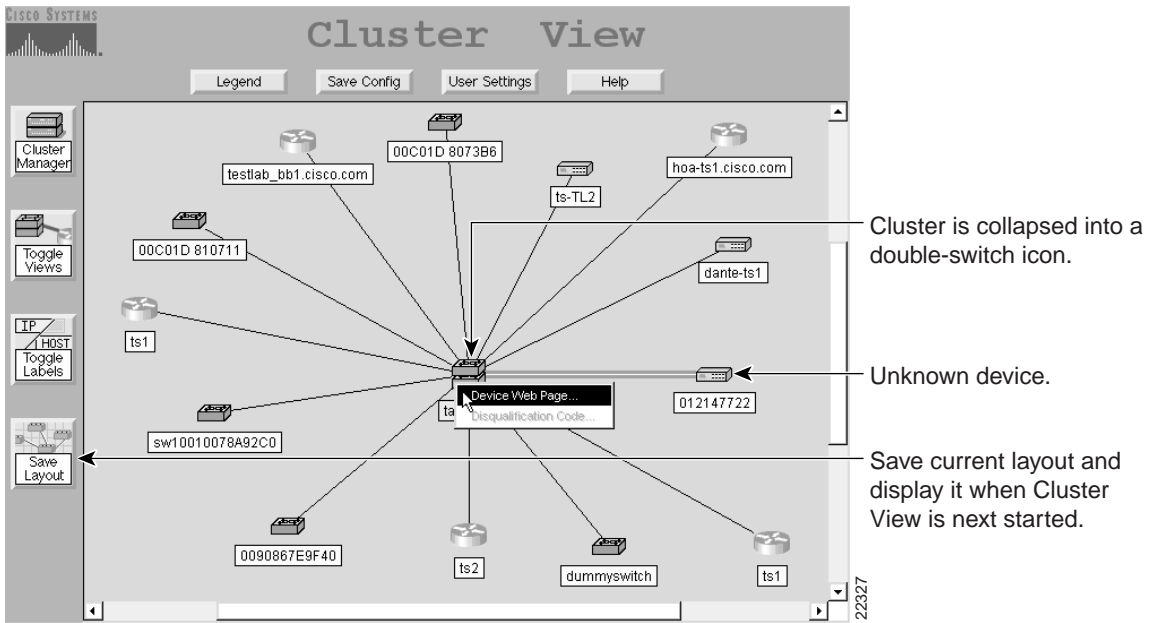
CISCO SYSTEMS

Cluster View

Legend
Save Config
User Settings
Help

Cluster Manager

Toggle Views

IP
HOST
Toggle Labels

Save Layout

testlab_bb1.cisco.com
00C01D 8073B6
ts-TL2
hoa-ts1.cisco.com
00C01D 810711
dante-ts1
ts1
012147722
Device Web Page...
Disqualification Code...
ta
sw10010078A92C0
0090867E9F40
ts2
dummyswitch
ts1

Cluster is collapsed into a double-switch icon.

Unknown device.

Save current layout and display it when Cluster View is next started.

22327